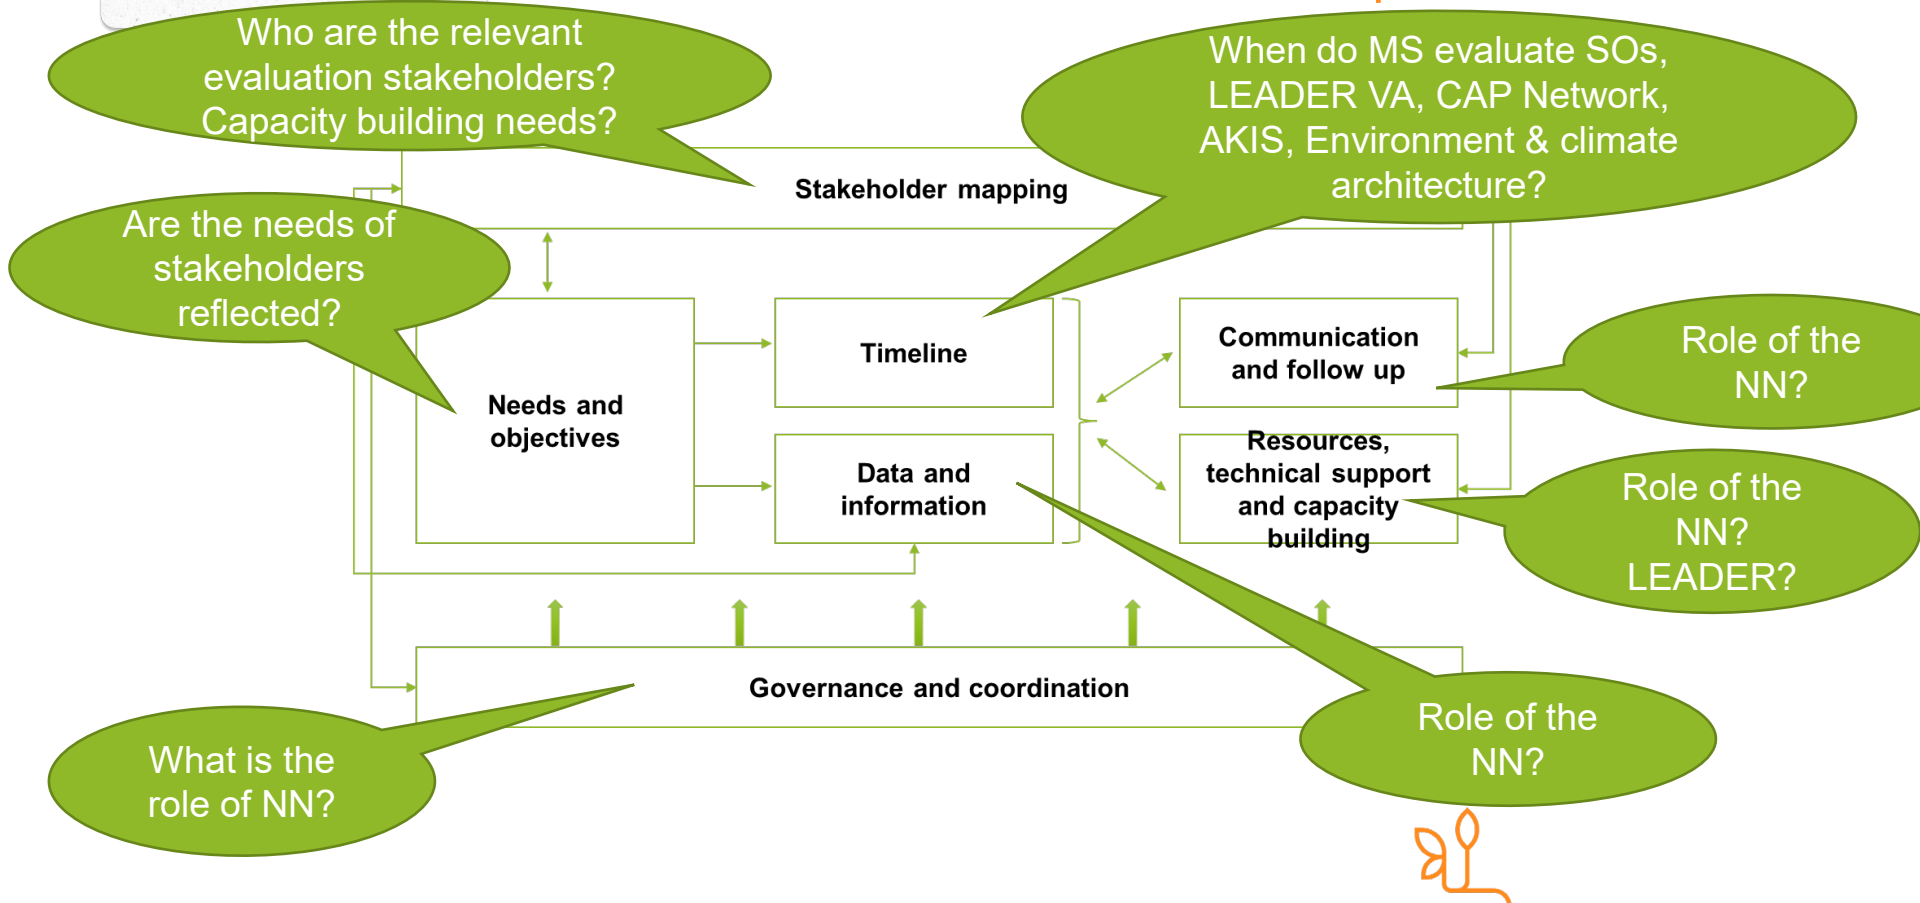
Who are the relevant evaluation stakeholders? Capacity building needs?

When do MS evaluate SOs, LEADER VA, CAP Network, AKIS, Environment & climate architecture?

Stakeholder mapping

Are the needs of stakeholders reflected?

Needs and objectives

Timeline

Data and information

Communication and follow up

Resources, technical support and capacity building

Role of the NN?

Role of the NN? LEADER?

Governance and coordination

What is the role of NN?

Role of the NN?